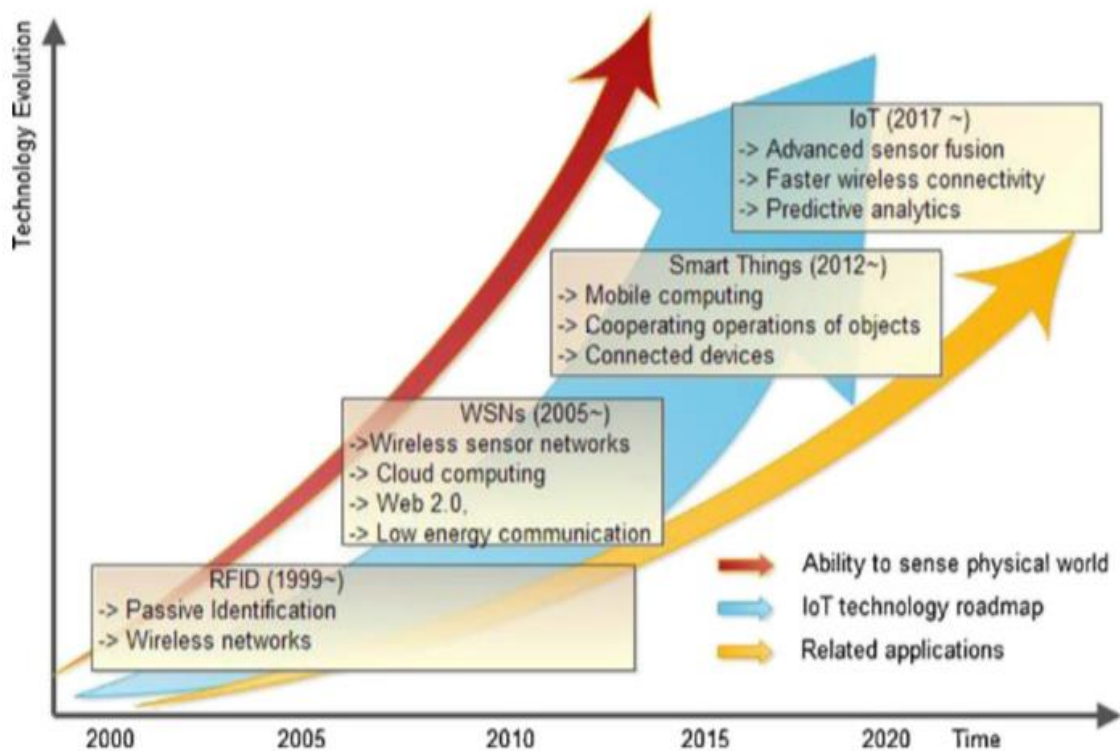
Technology Evolution

IoT (2017 ~)
-> Advanced sensor fusion
-> Faster wireless connectivity
-> Predictive analytics

Smart Things (2012~)
-> Mobile computing
-> Cooperating operations of objects
-> Connected devices

WSNs (2005~)
->Wireless sensor networks
-> Cloud computing
-> Web 2.0,
-> Low energy communication

RFID (1999~)
-> Passive Identification
-> Wireless networks

Ability to sense physical world
IoT technology roadmap
Related applications

2000 2005 2010 2015 2020 Time